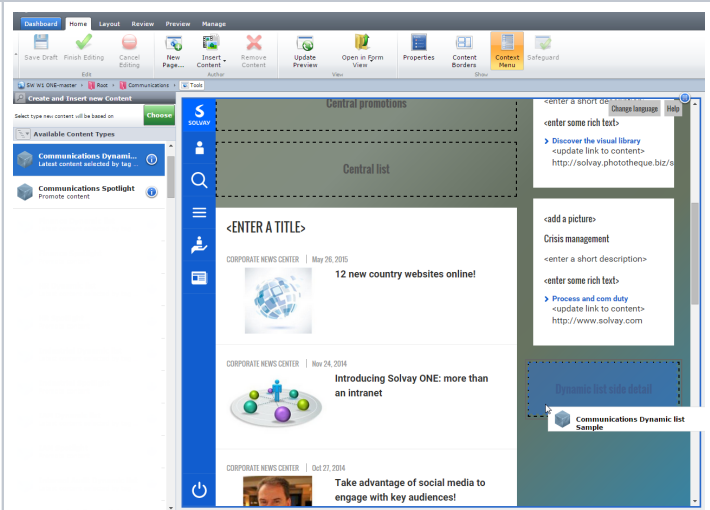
Dashboard Home Layout Review Preview Manage

Save Draft Finish Editing Cancel Editing
Edit
New Page... Insert Content Remove Content
Author
Update Preview Open in Form View
View
Properties Content Borders Context Menu Safeguard
Show

SW W1 ONE-master > Root > Communications > Tools

Create and Insert new Content

Select type new content will be based on Choose

Available Content Types

Communications Dynami...
Latest content selected by tag ...

Communications Spotlight
Promote content

SOLVAY

Central promotions

Central list

<ENTER A TITLE>

CORPORATE NEWS CENTER | May 26, 2015
12 new country websites online!

CORPORATE NEWS CENTER | Nov 24, 2014
Introducing Solvay ONE: more than an intranet

CORPORATE NEWS CENTER | Oct 27, 2014
Take advantage of social media to engage with key audiences!

<enter a short de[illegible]
Change language Help
<enter some rich text>
Discover the visual library
<update link to content>
http://solvay.phototheque.biz/s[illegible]

<add a picture>
Crisis management
<enter a short description>
<enter some rich text>
Process and com duty
<update link to content>
http://www.solvay.com

Dynamic list side detail
Communications Dynamic list Sample